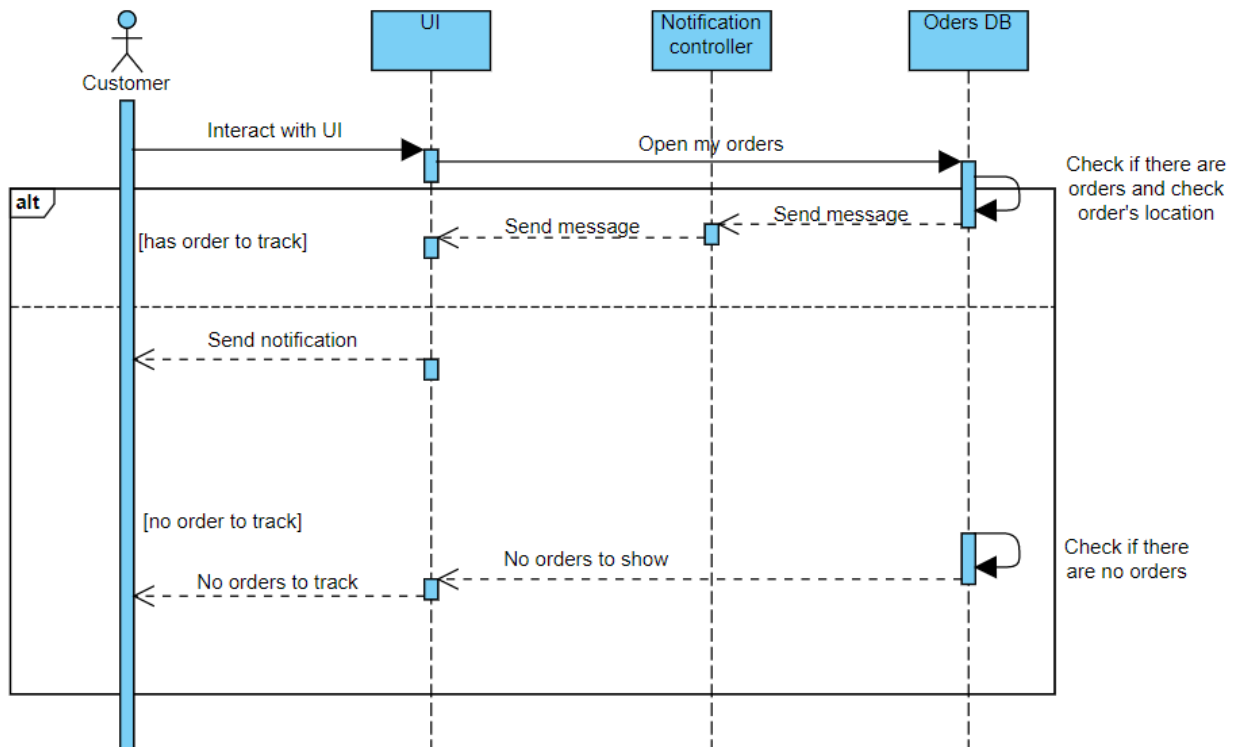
Customer

UI

Notification controller

Oders DB

Interact with UI

Open my orders

Check if there are orders and check order's location

alt

Send message

Send message

[has order to track]

Send notification

[no order to track]

Check if there are no orders

No orders to show

No orders to track